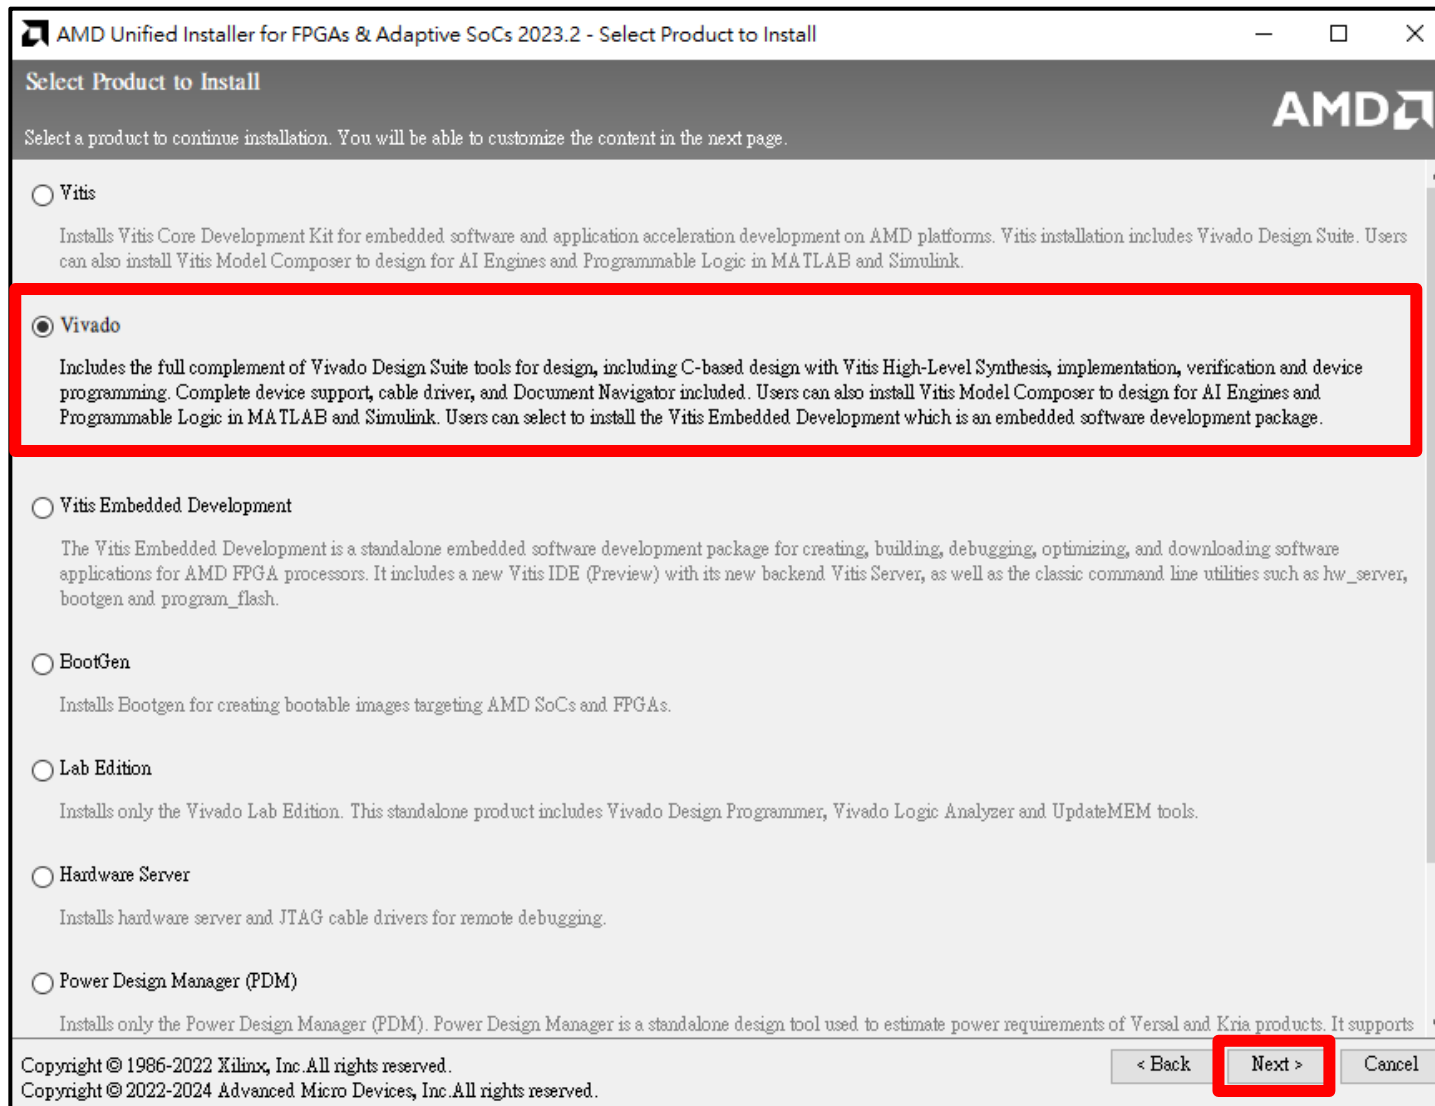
AMD Unified Installer for FPGAs & Adaptive SoCs 2023.2 - Select Product to Install

Select Product to Install

Select a product to continue installation. You will be able to customize the content in the next page.

AMD

Vitis

Installs Vitis Core Development Kit for embedded software and application acceleration development on AMD platforms. Vitis installation includes Vivado Design Suite. Users can also install Vitis Model Composer to design for AI Engines and Programmable Logic in MATLAB and Simulink.

Vivado

Includes the full complement of Vivado Design Suite tools for design, including C-based design with Vitis High-Level Synthesis, implementation, verification and device programming. Complete device support, cable driver, and Document Navigator included. Users can also install Vitis Model Composer to design for AI Engines and Programmable Logic in MATLAB and Simulink. Users can select to install the Vitis Embedded Development which is an embedded software development package.

Vitis Embedded Development

The Vitis Embedded Development is a standalone embedded software development package for creating, building, debugging, optimizing, and downloading software applications for AMD FPGA processors. It includes a new Vitis IDE (Preview) with its new backend Vitis Server, as well as the classic command line utilities such as hw_server, bootgen and program_flash.

BootGen

Installs Bootgen for creating bootable images targeting AMD SoCs and FPGAs.

Lab Edition

Installs only the Vivado Lab Edition. This standalone product includes Vivado Design Programmer, Vivado Logic Analyzer and UpdateMEM tools.

Hardware Server

Installs hardware server and JTAG cable drivers for remote debugging.

Power Design Manager (PDM)

Installs only the Power Design Manager (PDM). Power Design Manager is a standalone design tool used to estimate power requirements of Versal and Kria products. It supports

Copyright © 1986-2022 Xilinx, Inc. All rights reserved.
Copyright © 2022-2024 Advanced Micro Devices, Inc. All rights reserved.

< Back
Next >
Cancel